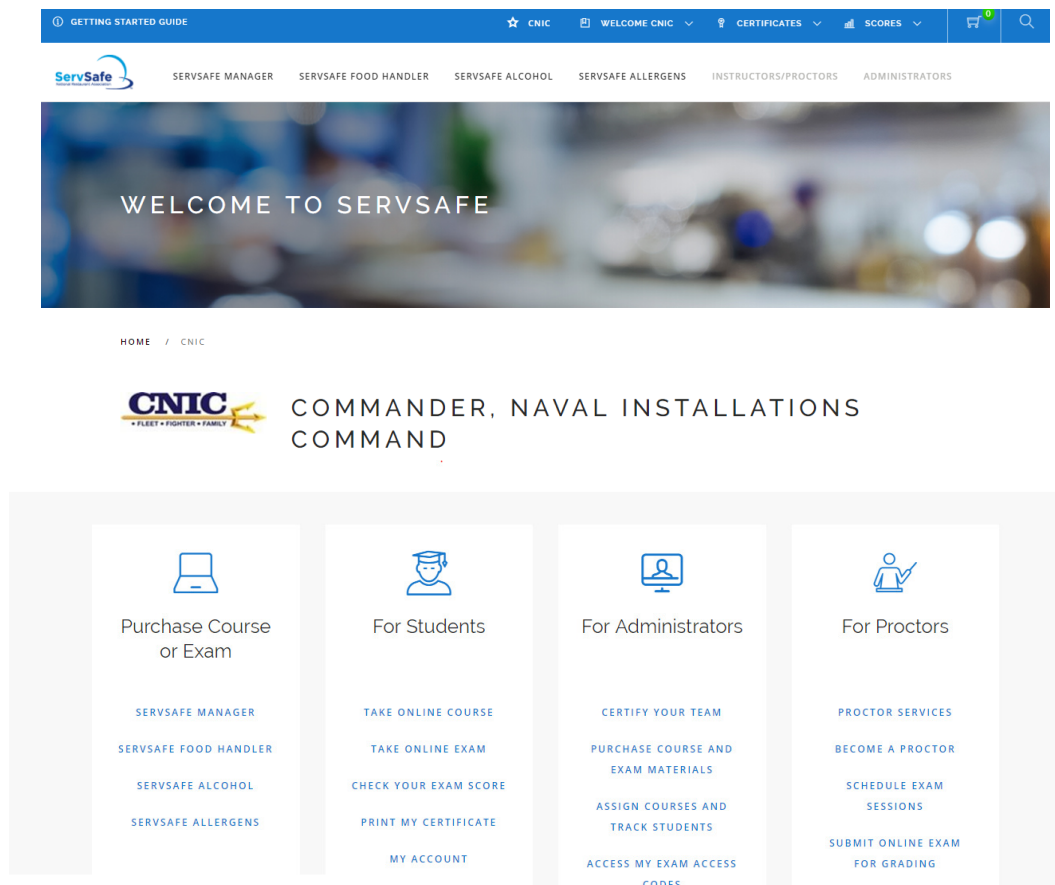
GETTING STARTED GUIDE

CNIC   WELCOME CNIC   CERTIFICATES   SCORES

0

ServSafe

SERVSAFE MANAGER   SERVSAFE FOOD HANDLER   SERVSAFE ALCOHOL   SERVSAFE ALLERGENS   INSTRUCTORS/PROCTORS   ADMINISTRATORS

WELCOME TO SERVSAFE

HOME / CNIC

CNIC
FLEET • FIGHTER • FAMILY

COMMANDER, NAVAL INSTALLATIONS COMMAND

Purchase Course or Exam

SERVSAFE MANAGER

SERVSAFE FOOD HANDLER

SERVSAFE ALCOHOL

SERVSAFE ALLERGENS

For Students

TAKE ONLINE COURSE

TAKE ONLINE EXAM

CHECK YOUR EXAM SCORE

PRINT MY CERTIFICATE

MY ACCOUNT

For Administrators

CERTIFY YOUR TEAM

PURCHASE COURSE AND EXAM MATERIALS

ASSIGN COURSES AND TRACK STUDENTS

ACCESS MY EXAM ACCESS CODES

For Proctors

PROCTOR SERVICES

BECOME A PROCTOR

SCHEDULE EXAM SESSIONS

SUBMIT ONLINE EXAM FOR GRADING